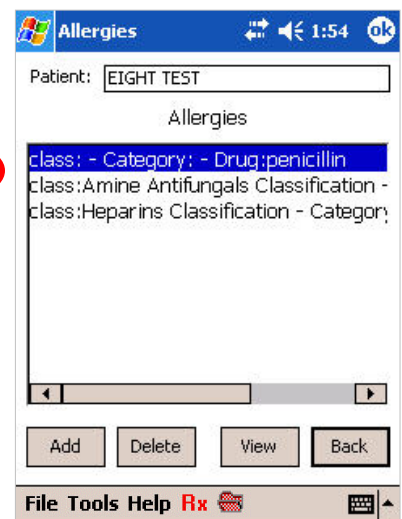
Allergies 1:54 ok

Patient: EIGHT TEST

Allergies

class: - Category: - Drug:penicillin
class:Amine Antifungals Classification -
class:Heparins Classification - Category

Add Delete View Back

File Tools Help Rx